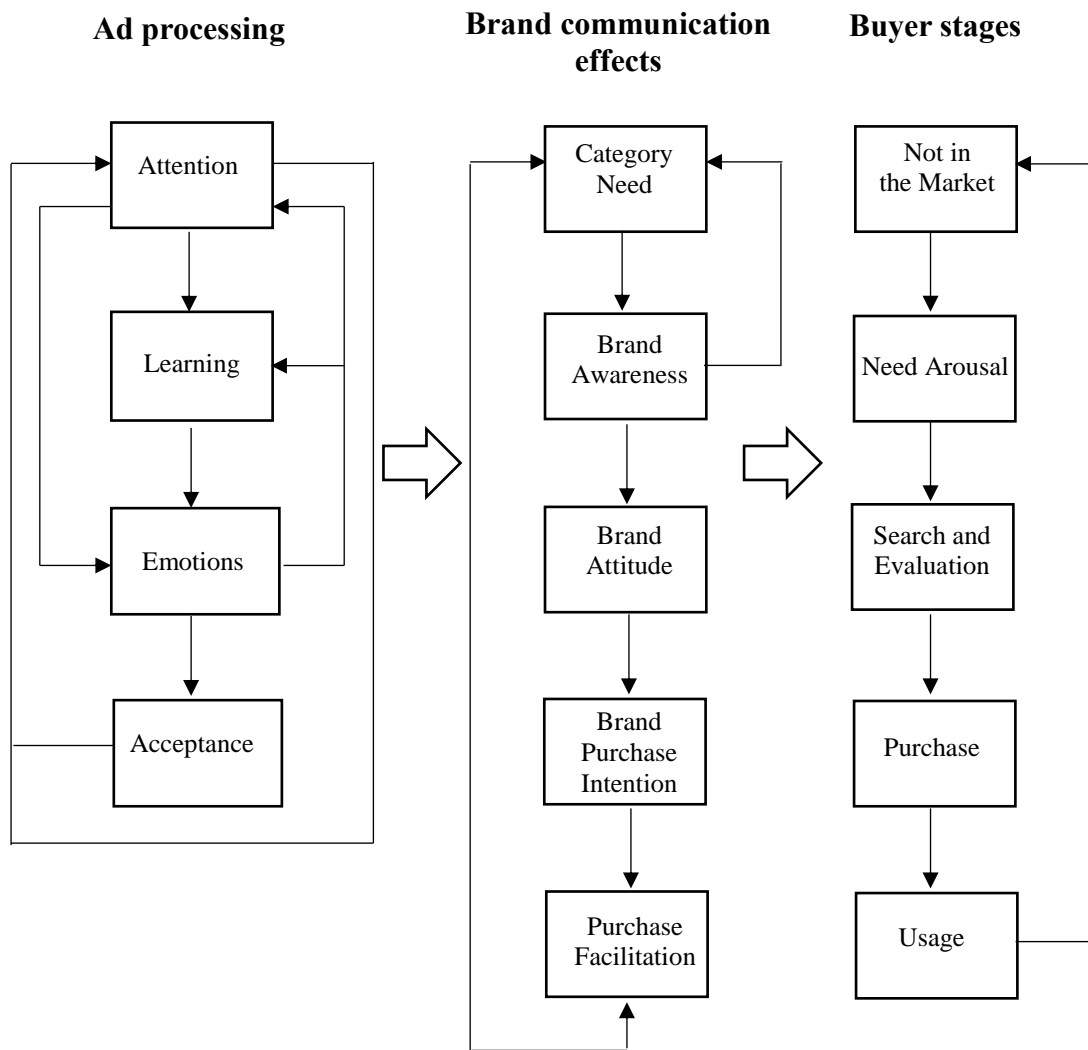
Ad processing

Attention

Learning

Emotions

Acceptance

Brand communication effects

Category Need

Brand Awareness

Brand Attitude

Brand Purchase Intention

Purchase Facilitation

Buyer stages

Not in the Market

Need Arousal

Search and Evaluation

Purchase

Usage